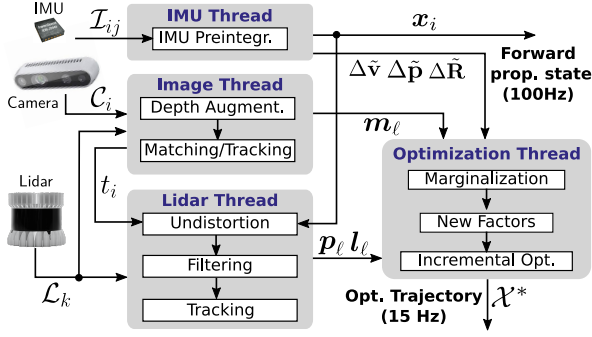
IMU

$\mathcal{I}_{ij}$

IMU Thread

IMU Preintegr.

$\boldsymbol{x}_i$

Forward prop. state (100Hz)

Camera

$\mathcal{C}_i$

Image Thread

Depth Augment.

Matching/Tracking

$\Delta\tilde{\mathbf{v}}\ \Delta\tilde{\mathbf{p}}\ \Delta\tilde{\mathbf{R}}$

$\boldsymbol{m}_\ell$

Optimization Thread

Marginalization

New Factors

Incremental Opt.

Lidar

$t_i$

Lidar Thread

Undistortion

Filtering

Tracking

$\boldsymbol{p}_\ell\ \boldsymbol{l}_\ell$

$\mathcal{L}_k$

Opt. Trajectory (15 Hz)

$\mathcal{X}^*$